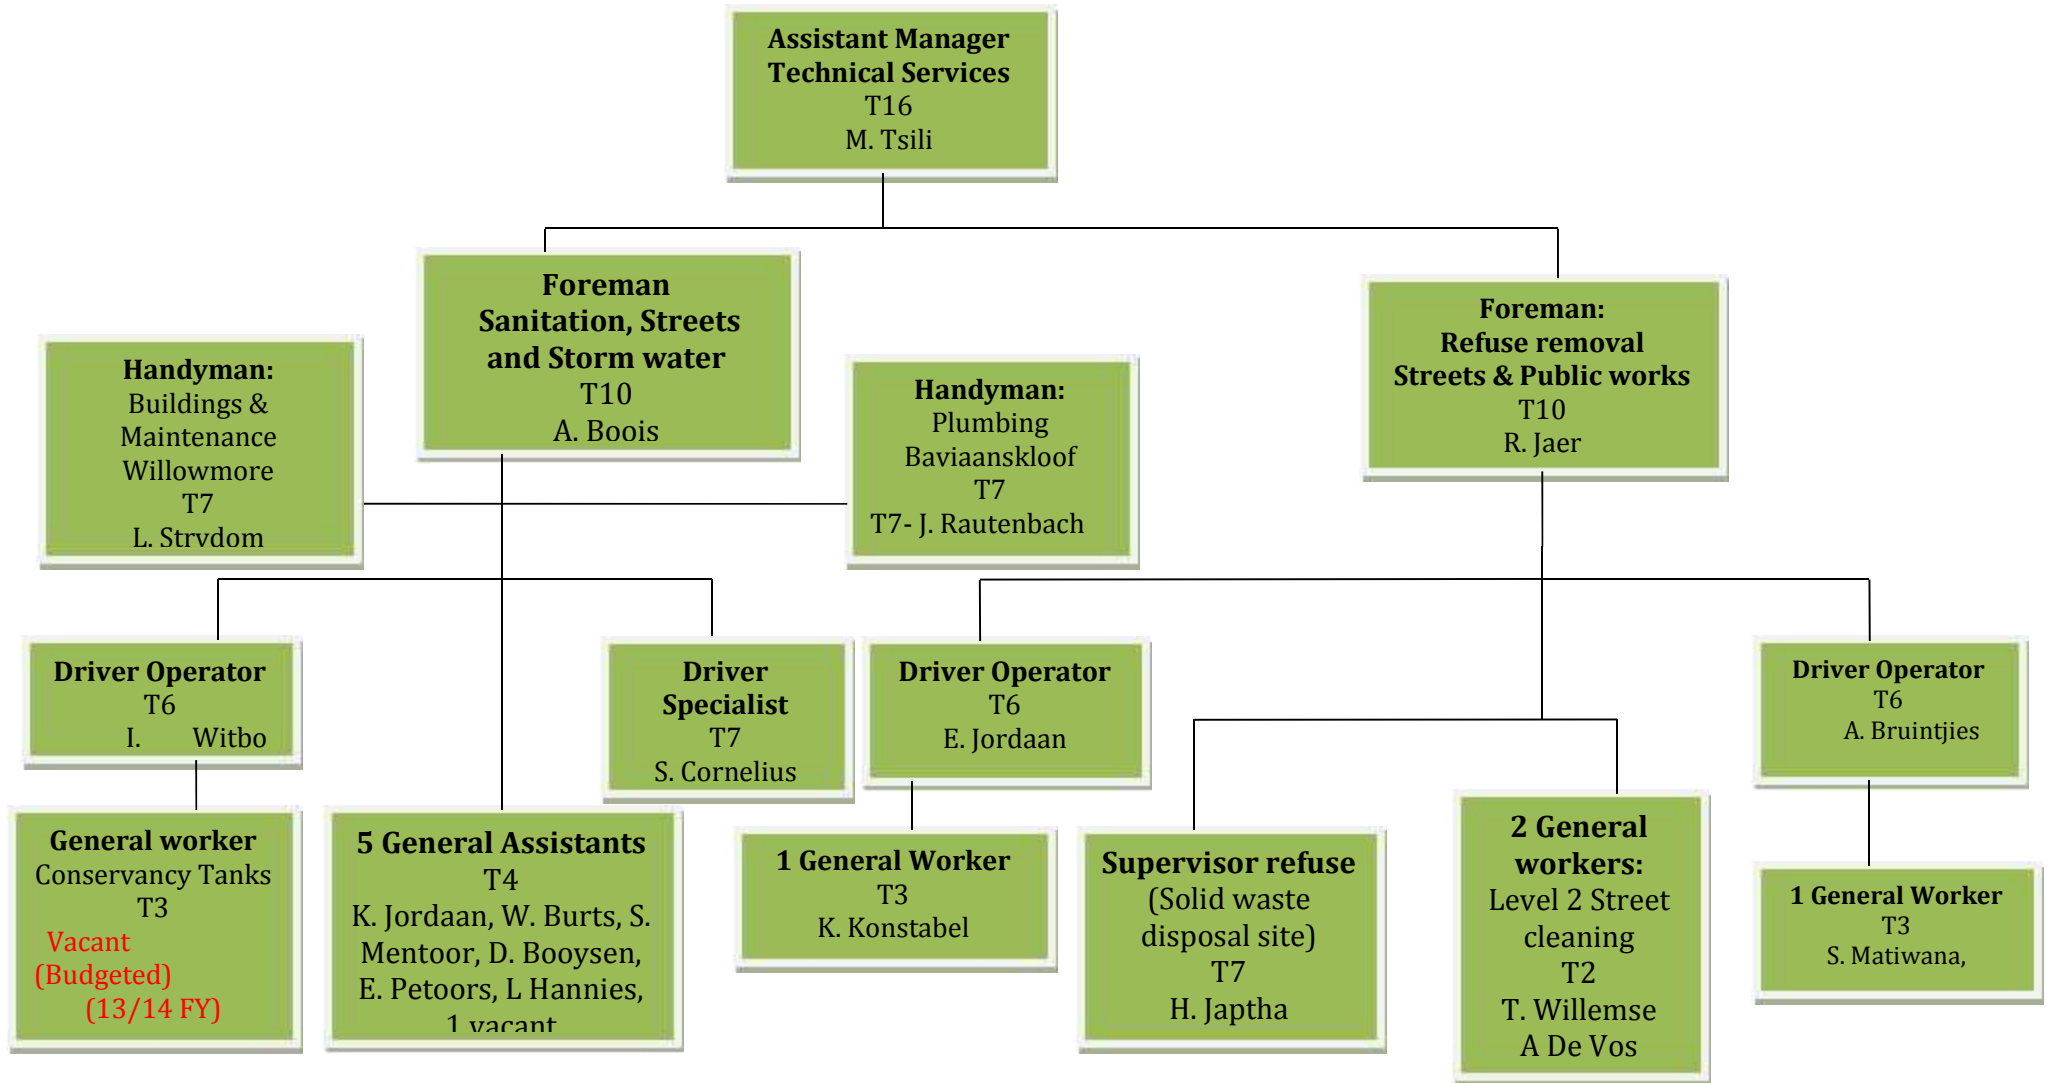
Assistant Manager
Technical Services
T16
M. Tsili

Foreman
Sanitation, Streets and Storm water
T10
A. Boois

Foreman:
Refuse removal
Streets & Public works
T10
R. Jaer

Handyman:
Buildings & Maintenance
Willowmore
T7
L. Strydom

Handyman:
Plumbing
Baviaanskloof
T7
T7- J. Rautenbach

Driver Operator
T6
I. Witbo

Driver Specialist
T7
S. Cornelius

Driver Operator
T6
E. Jordaan

Driver Operator
T6
A. Bruintjies

General worker
Conservancy Tanks
T3
Vacant
(Budgeted)
(13/14 FY)

5 General Assistants
T4
K. Jordaan, W. Burts, S. Mentoor, D. Booysen, E. Petoors, L Hannies, 1 vacant

1 General Worker
T3
K. Konstabel

Supervisor refuse
(Solid waste disposal site)
T7
H. Japtha

2 General workers:
Level 2 Street cleaning
T2
T. Willemse
A De Vos

1 General Worker
T3
S. Matiwana,